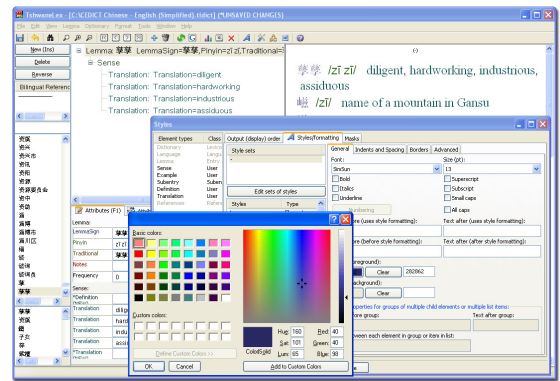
TshwaneLex - [C:\CEDICT Chinese - English (Simplified).tldict] [UNSAVED CHANGES]

File Edit View Lemma Dictionary Format Tools Window Help

New (Ins)
Delete
Reverse
Bilingual Reference

资讯
资兴
资兴市
资阳
资政
资源
资源委员会
资中
资助
孳
孳孳
孳孳不倦
孳孳为善
孳孳
孳乳
孳生
孳息
粢
粢盛
滋
滋补
滋蔓

Lemma: 孳孳 LemmaSign=孳孳,Pinyin=zī zī,Traditional=
Sense
Translation: Translation=diligent
Translation: Translation=hardworking
Translation: Translation=industrious
Translation: Translation=assiduous

孳孳 /zī zī/ diligent, hardworking, industrious, assiduous

/zī zī/ name of a mountain in Gansu

Attributes (F1)

Lemma:
LemmaSign 孳孳
Pinyin zī zī
Traditional 孳
Notes
Frequency 0
Sense:
*Definition
Translation dilig
Translation hard
Translation indu
Translation assi
*Translation

Styles

Element types Class
Dictionary Langu
Language Langu
Lemma Entry
Sense User
Example User
Subentry Suben
Definition User
Translation User
References Refer

Output (display) order
Styles/formatting
Masks

Style sets
Edit sets of styles
Styles Type

General Indents and Spacing Borders Advanced
Font: SimSun
Size (pt): 13
Bold
Italics
Underline
Superscript
Subscript
Small caps
All caps
Text after (uses style formatting):
Text after (after style formatting):
Clear 282862
Clear
properties for groups of multiple child elements or multiple list items:
Text after group:
between each element in group or item in list:

Color
Basic colors:
Custom colors:
Define Custom Colors >>
OK Cancel
Hue: 160 Red: 40
Sat: 101 Green: 40
Lum: 65 Blue: 98
ColorSolid
Add to Custom Colors